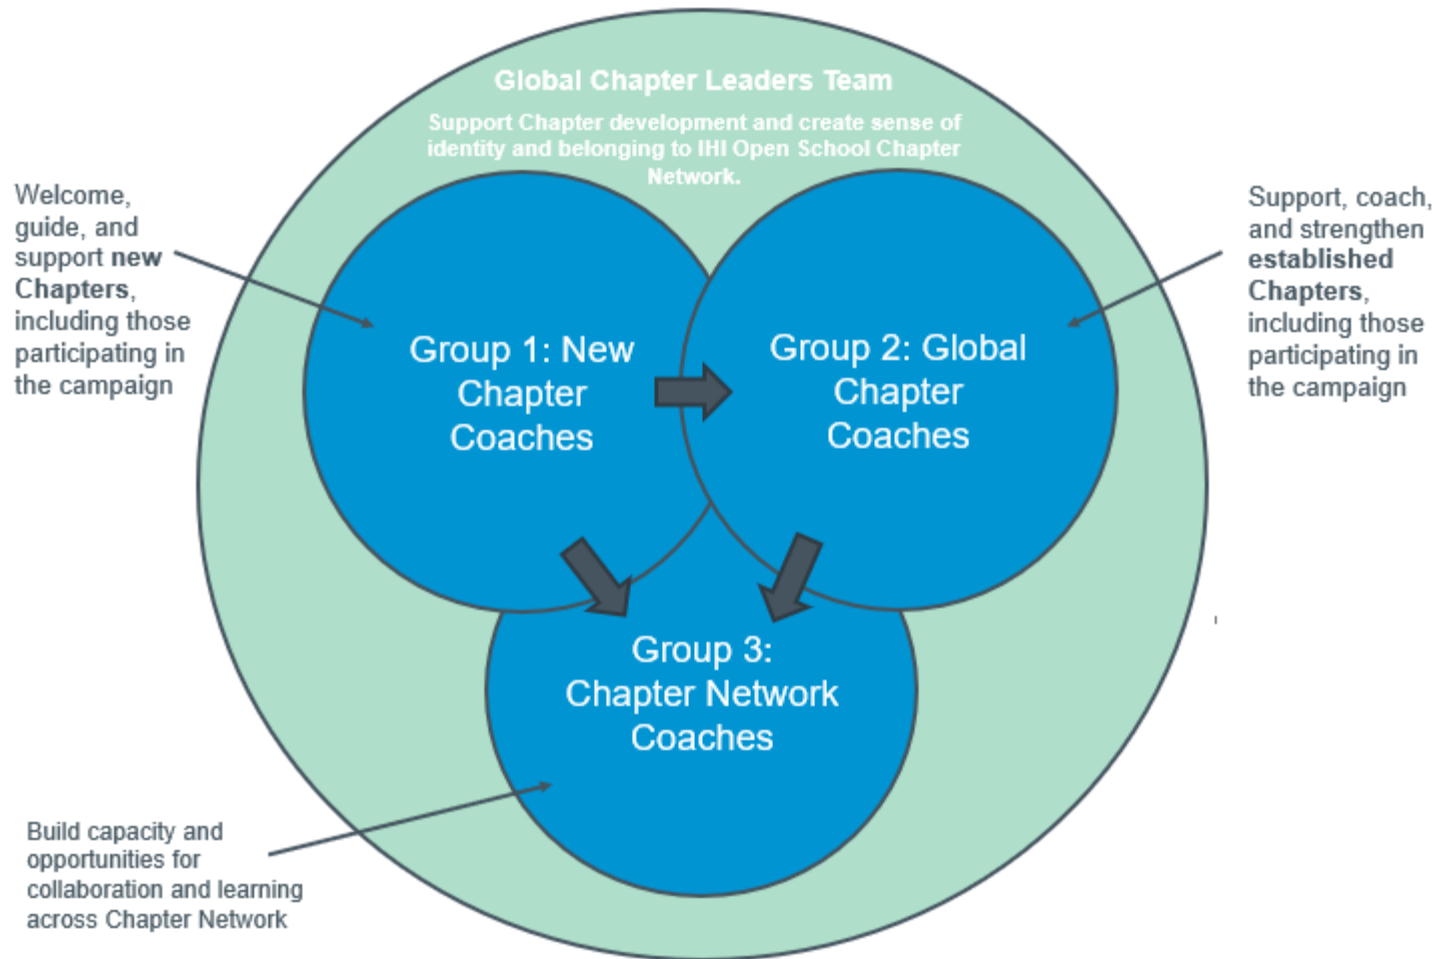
Global Chapter Leaders Team

Support Chapter development and create sense of identity and belonging to IHI Open School Chapter Network.

Welcome, guide, and support **new Chapters**, including those participating in the campaign

Group 1: New Chapter Coaches

Group 2: Global Chapter Coaches

Support, coach, and strengthen **established Chapters**, including those participating in the campaign

Group 3: Chapter Network Coaches

Build capacity and opportunities for collaboration and learning across Chapter Network